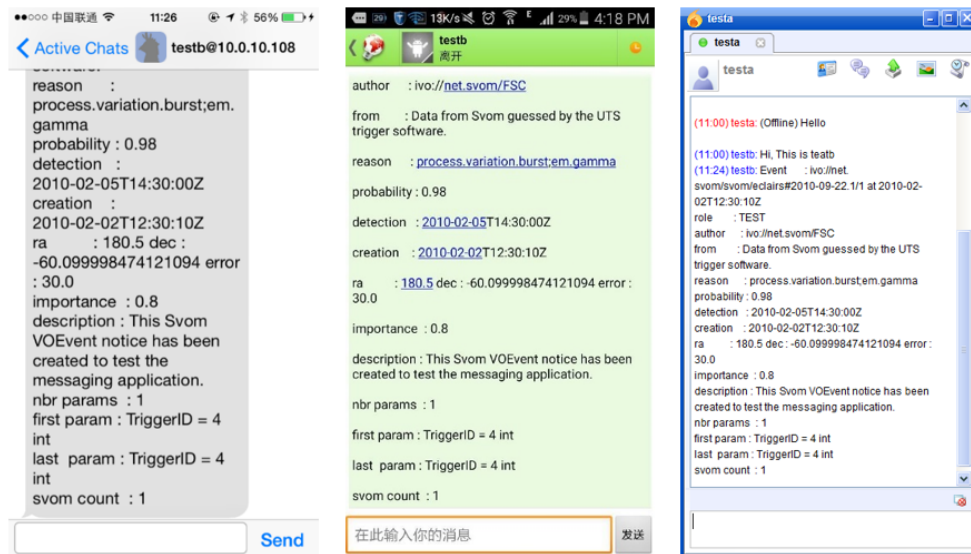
●●○○○ 中国联通 11:26 56%

Active Chats testb@10.0.10.108

reason : process.variation.burst;em.gamma
probability : 0.98
detection : 2010-02-05T14:30:00Z
creation : 2010-02-02T12:30:10Z
ra : 180.5 dec : -60.099998474121094 error : 30.0
importance : 0.8
description : This Svom VOEvent notice has been created to test the messaging application.
nbr params : 1
first param : TriggerID = 4 int
last param : TriggerID = 4 int
svom count : 1

Send

29 13K/s 29% 4:18 PM

testb
离开

author : ivo://net.svom/FSC

from : Data from Svom guessed by the UTS trigger software.

reason : process.variation.burst;em.gamma

probability : 0.98

detection : 2010-02-05T14:30:00Z

creation : 2010-02-02T12:30:10Z

ra : 180.5 dec : -60.099998474121094 error : 30.0

importance : 0.8

description : This Svom VOEvent notice has been created to test the messaging application.

nbr params : 1

first param : TriggerID = 4 int

last param : TriggerID = 4 int

svom count : 1

在此输入你的消息

发送

testa

testa

testa

(11:00) testa: (Offline) Hello

(11:00) testb: Hi, This is teatb
(11:24) testb: Event : ivo://net.svom/svom/eclairs#2010-09-22.1/1 at 2010-02-02T12:30:10Z
role : TEST
author : ivo://net.svom/FSC
from : Data from Svom guessed by the UTS trigger software.
reason : process.variation.burst;em.gamma
probability : 0.98
detection : 2010-02-05T14:30:00Z
creation : 2010-02-02T12:30:10Z
ra : 180.5 dec : -60.099998474121094 error : 30.0
importance : 0.8
description : This Svom VOEvent notice has been created to test the messaging application.
nbr params : 1
first param : TriggerID = 4 int
last param : TriggerID = 4 int
svom count : 1